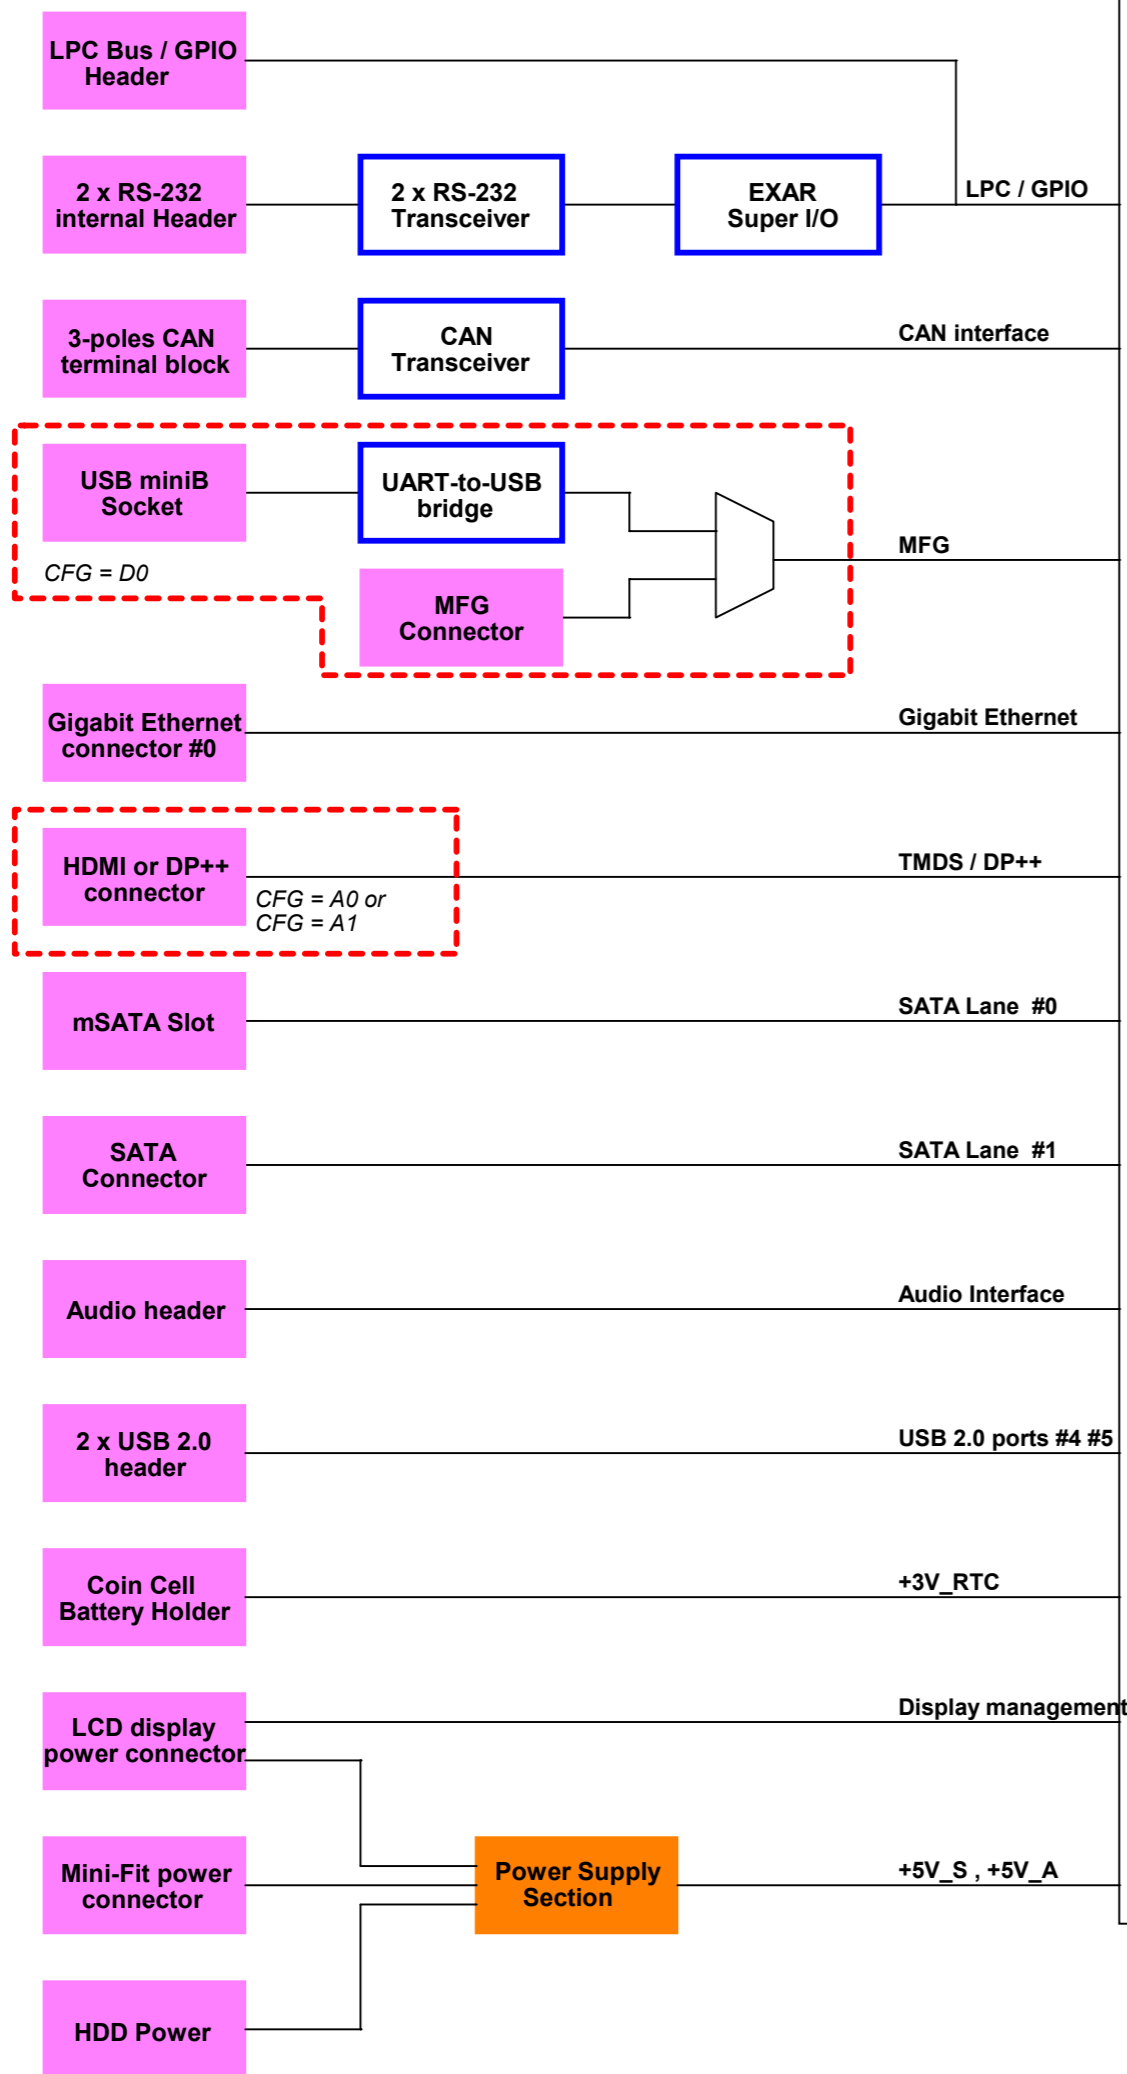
LPC Bus / GPIO Header

LPC / GPIO

2 x RS-232 internal Header

2 x RS-232 Transceiver

EXAR Super I/O

3-poles CAN terminal block

CAN Transceiver

CAN interface

USB miniB Socket

UART-to-USB bridge

CFG = D0

MFG Connector

MFG

Gigabit Ethernet connector #0

Gigabit Ethernet

HDMI or DP++ connector

CFG = A0 or CFG = A1

TMDS / DP++

mSATA Slot

SATA Lane #0

SATA Connector

SATA Lane #1

Audio header

Audio Interface

2 x USB 2.0 header

USB 2.0 ports #4 #5

Coin Cell Battery Holder

+3V_RTC

LCD display power connector

Display management

Mini-Fit power connector

Power Supply Section

+5V_S , +5V_A

HDD Power